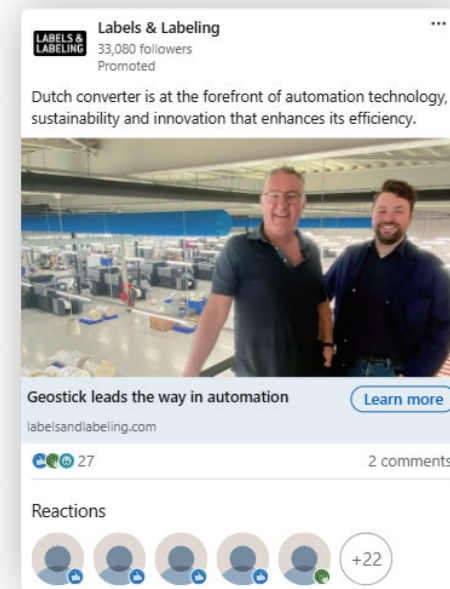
LABELS & LABELING

Labels & Labeling
33,080 followers
Promoted

...

Dutch converter is at the forefront of automation technology, sustainability and innovation that enhances its efficiency.

Geostick leads the way in automation
labelsandlabeling.com

Learn more

27

2 comments

Reactions

+22